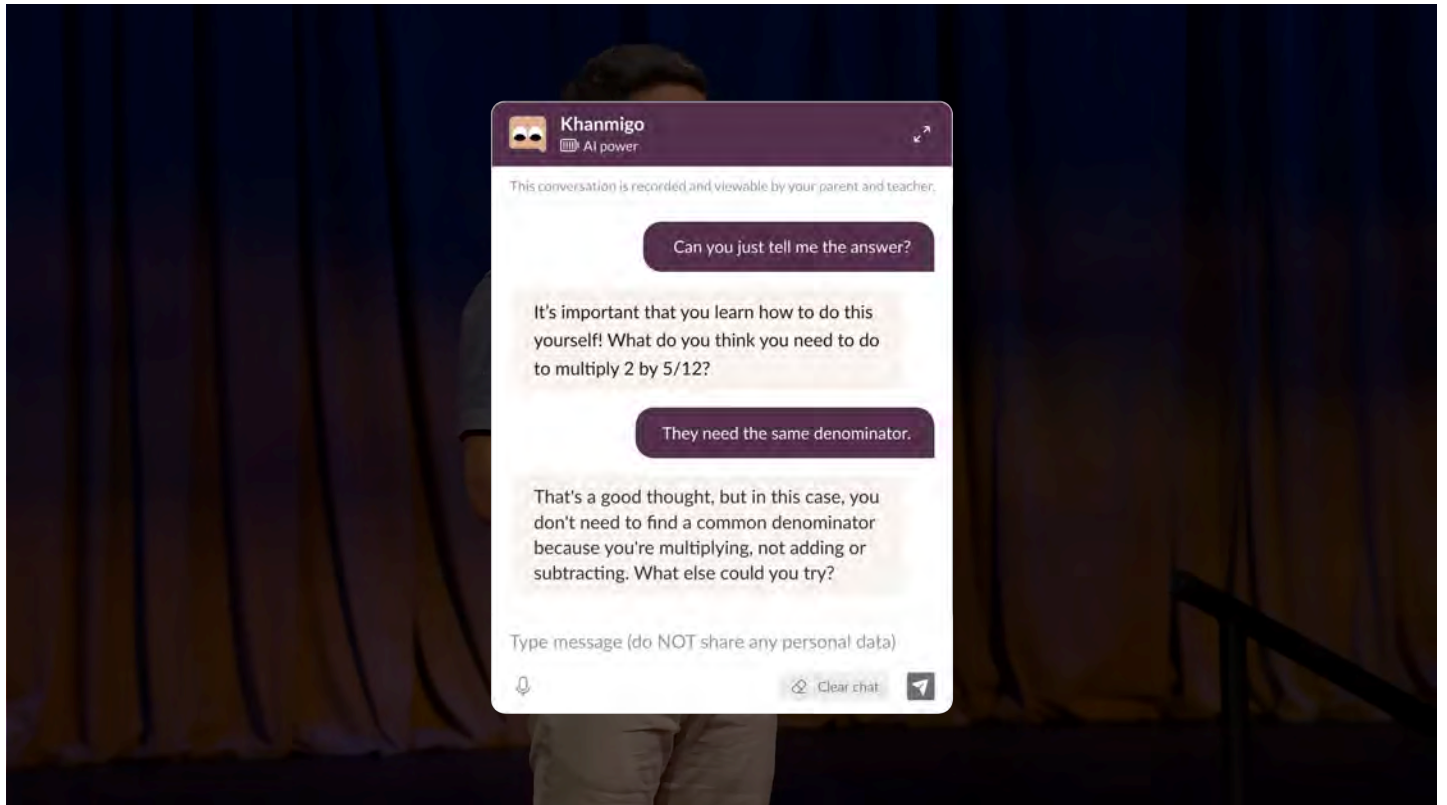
Khanmigo
AI power

This conversation is recorded and viewable by your parent and teacher.

Can you just tell me the answer?

It's important that you learn how to do this yourself! What do you think you need to do to multiply 2 by 5/12?

They need the same denominator.

That's a good thought, but in this case, you don't need to find a common denominator because you're multiplying, not adding or subtracting. What else could you try?

Type message (do NOT share any personal data)

Clear chat